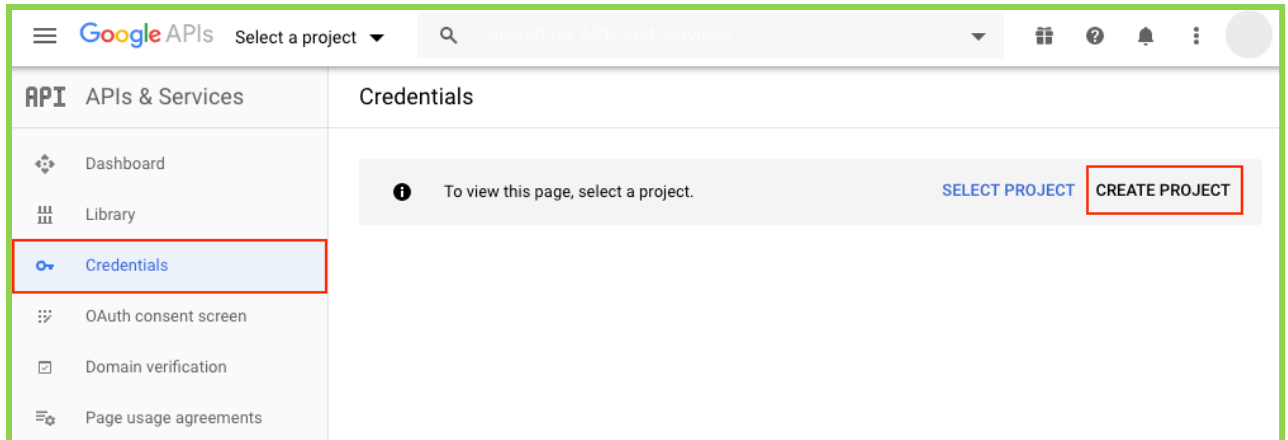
Google APIs Select a project

Search for APIs and Services

API APIs & Services

Credentials

Dashboard

Library

Credentials

OAuth consent screen

Domain verification

Page usage agreements

To view this page, select a project.

SELECT PROJECT

CREATE PROJECT